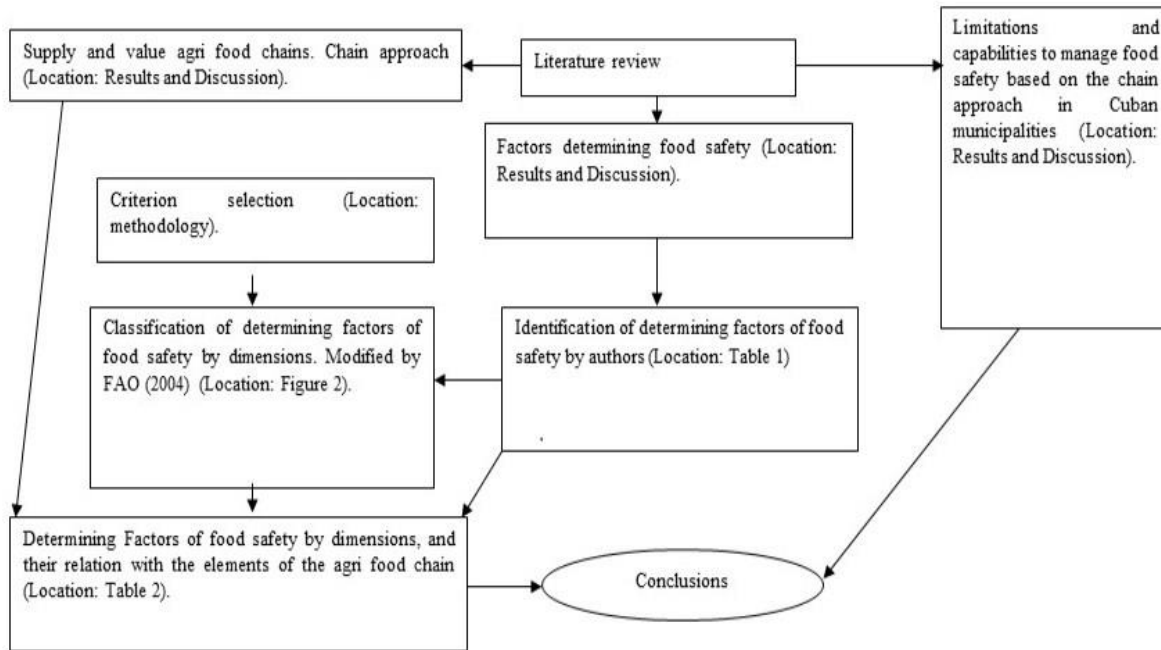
Supply and value agri food chains. Chain approach (Location: Results and Discussion).

Literature review

Limitations and capabilities to manage food safety based on the chain approach in Cuban municipalities (Location: Results and Discussion).

Factors determining food safety (Location: Results and Discussion).

Criterion selection (Location: methodology).

Classification of determining factors of food safety by dimensions. Modified by FAO (2004) (Location: Figure 2).

Identification of determining factors of food safety by authors (Location: Table 1)

Determining Factors of food safety by dimensions, and their relation with the elements of the agri food chain (Location: Table 2).

Conclusions